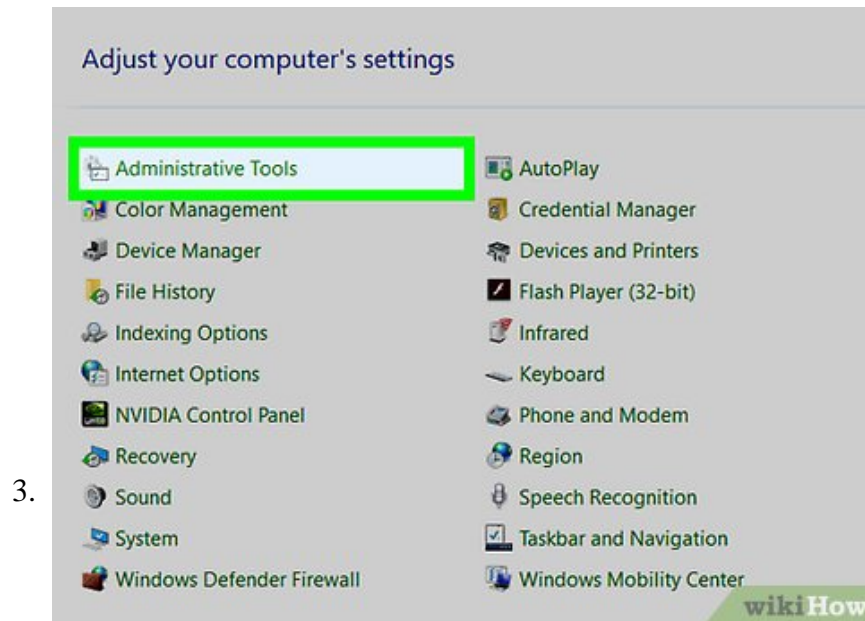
3.

Adjust your computer's settings

Administrative Tools
Color Management
Device Manager
File History
Indexing Options
Internet Options
NVIDIA Control Panel
Recovery
Sound
System
Windows Defender Firewall

AutoPlay
Credential Manager
Devices and Printers
Flash Player (32-bit)
Infrared
Keyboard
Phone and Modem
Region
Speech Recognition
Taskbar and Navigation
Windows Mobility Center

wikiHow